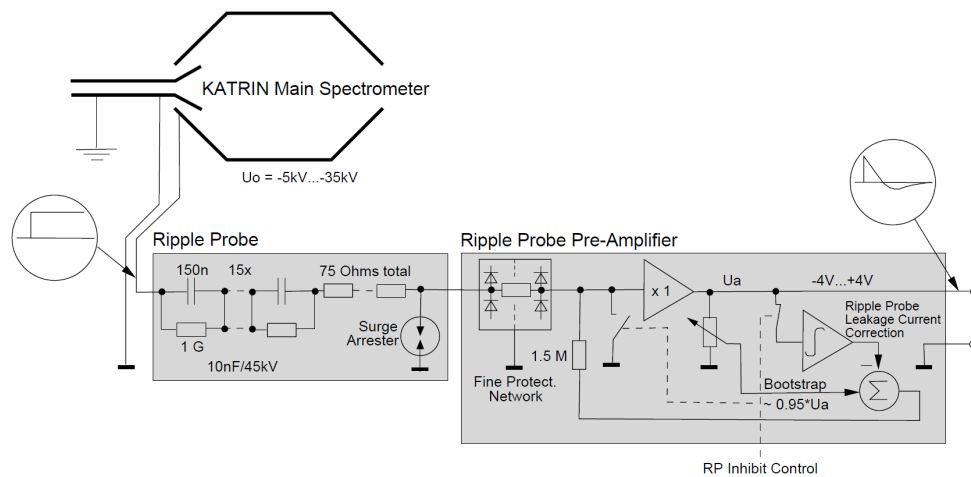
KATRIN Main Spectrometer

Uo = -5kV...-35kV

Ripple Probe

150n

15x

75 Ohms total

1 G

Surge Arrester

10nF/45kV

Ripple Probe Pre-Amplifier

x 1

Ua

-4V...+4V

Ripple Probe Leakage Current Correction

1.5 M

Fine Protect. Network

Bootstrap

~ 0.95*Ua

$\Sigma$

RP Inhibit Control